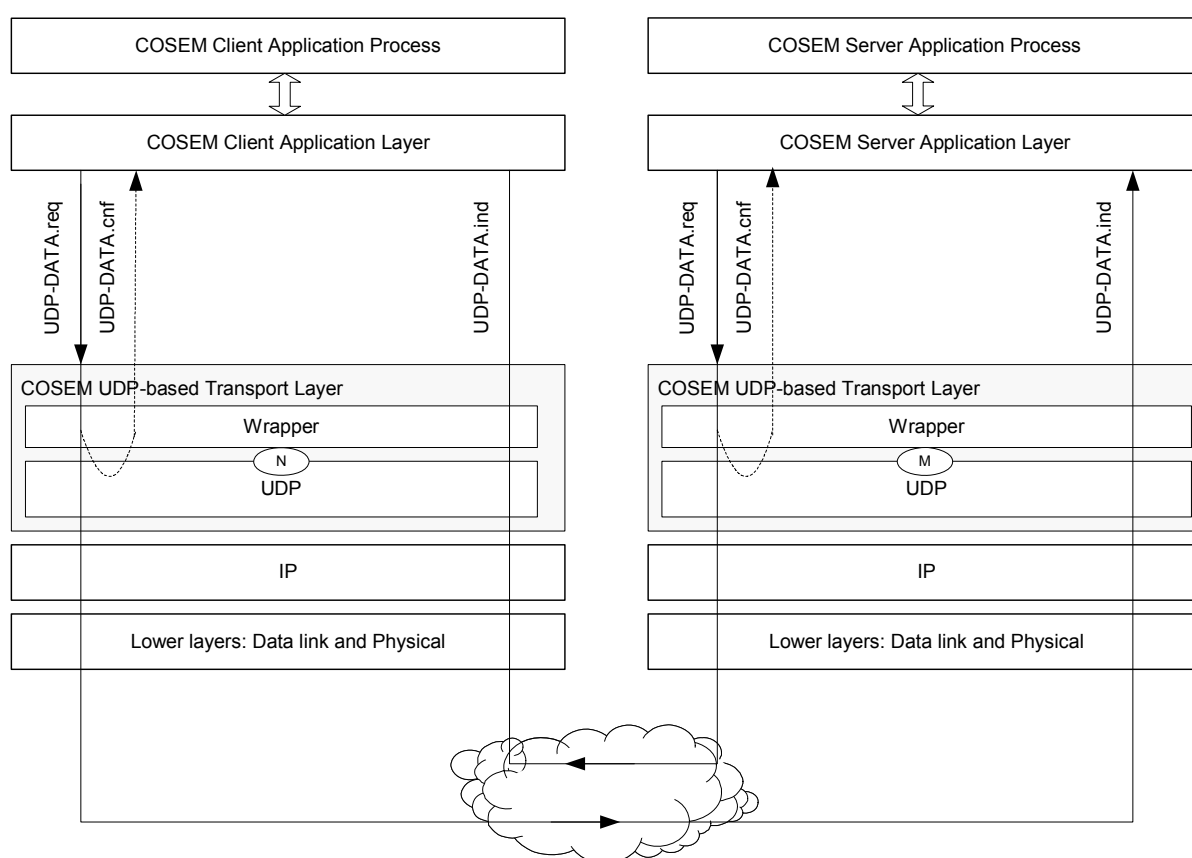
COSEM Client Application Process

COSEM Client Application Layer

UDP-DATA.req

UDP-DATA.cnf

UDP-DATA.ind

COSEM UDP-based Transport Layer

Wrapper

N

UDP

IP

Lower layers: Data link and Physical

COSEM Server Application Process

COSEM Server Application Layer

UDP-DATA.req

UDP-DATA.cnf

UDP-DATA.ind

COSEM UDP-based Transport Layer

Wrapper

M

UDP

IP

Lower layers: Data link and Physical